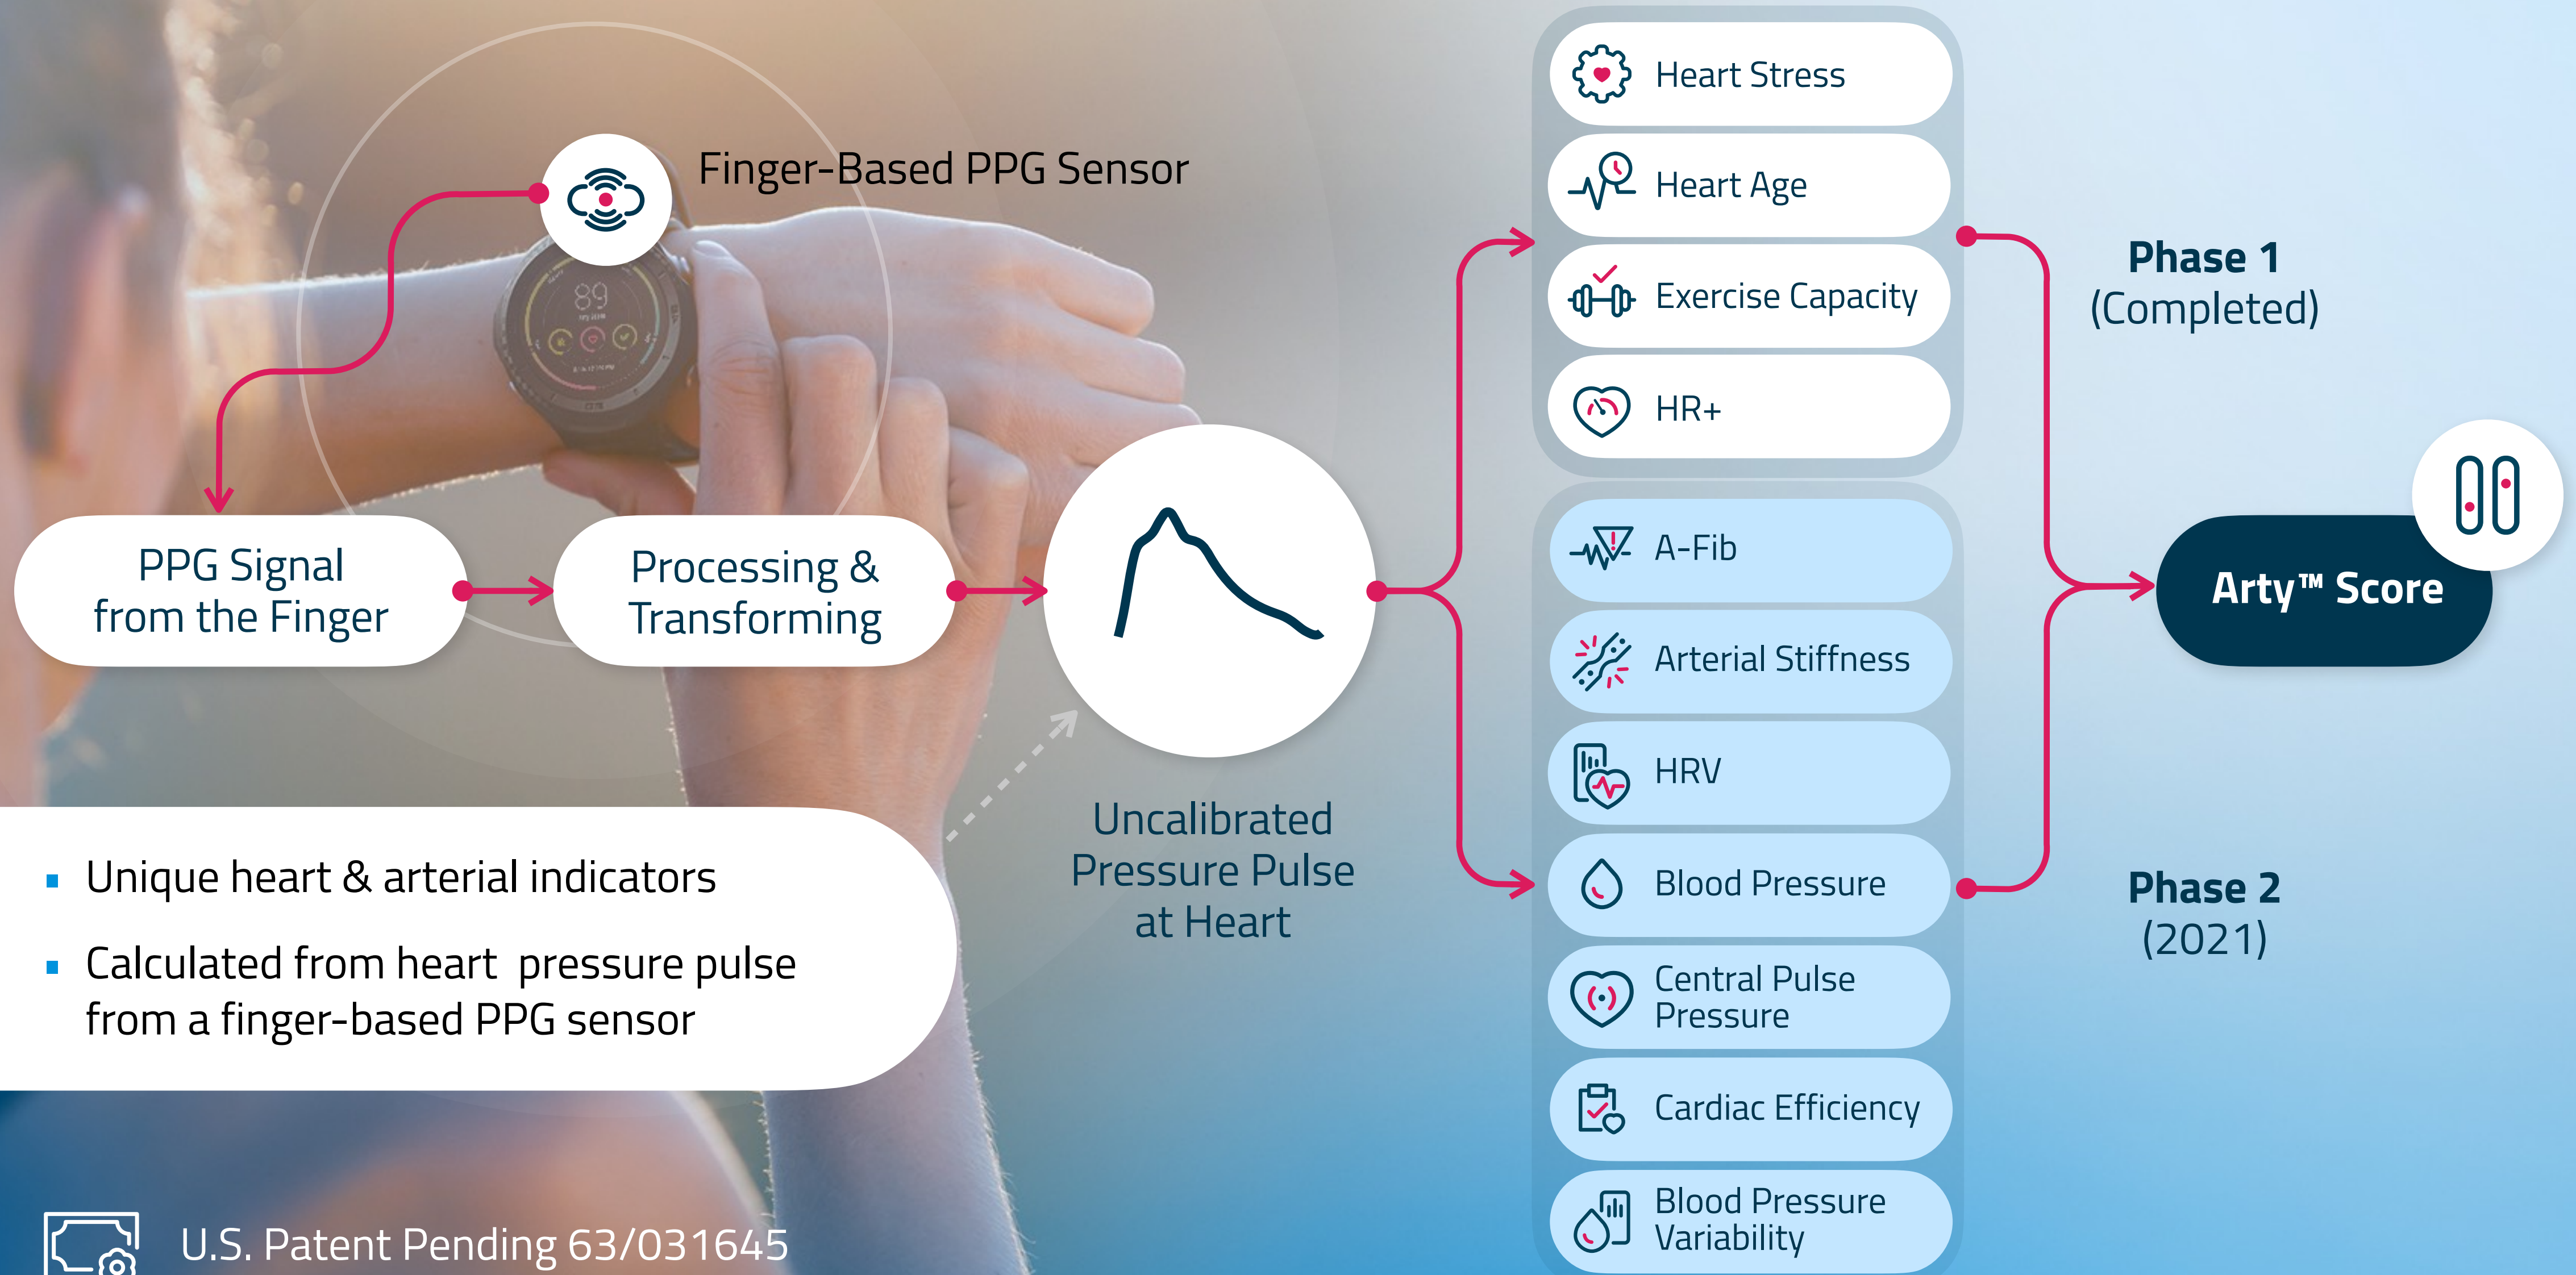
Finger-Based PPG Sensor

89

PPG Signal from the Finger

Processing & Transforming

Uncalibrated Pressure Pulse at Heart

- Unique heart & arterial indicators
- Calculated from heart  pressure pulse from a finger-based PPG sensor

U.S. Patent Pending 63/031645

Heart Stress

Heart Age

Exercise Capacity

HR+

A-Fib

Arterial Stiffness

HRV

Blood Pressure

Central Pulse Pressure

Cardiac Efficiency

Blood Pressure Variability

Phase 1
(Completed)

Arty™ Score

Phase 2
(2021)